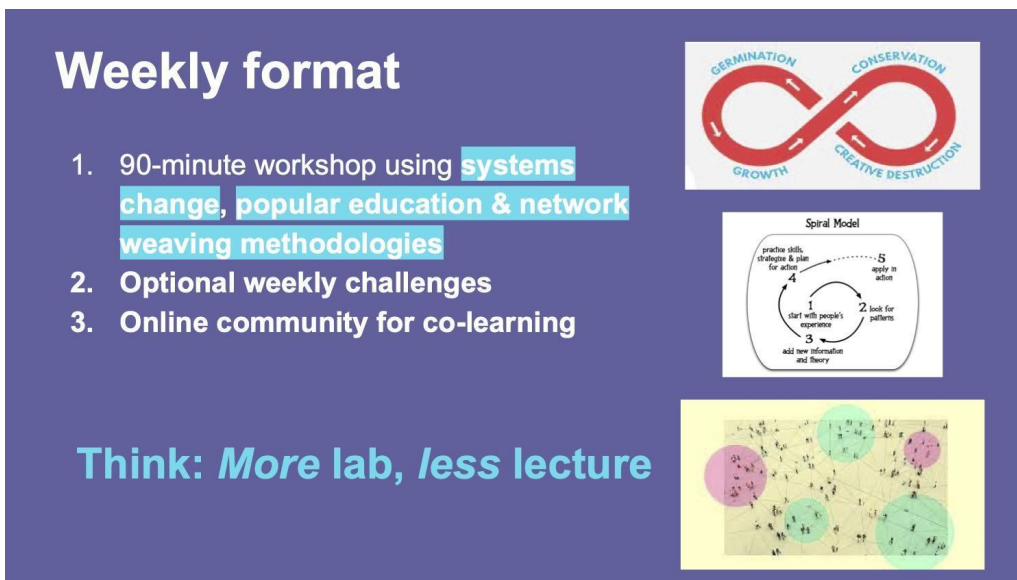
Weekly format

1. 90-minute workshop using systems change, popular education & network weaving methodologies
2. Optional weekly challenges
3. Online community for co-learning

GERMINATION
CONSERVATION
GROWTH
CREATIVE DESTRUCTION

Spiral Model

4 practice skills, strategize & plan for action
5 apply in action
1 start with people's experience
2 look for patterns
3 add new information and theory

Think: More lab, less lecture